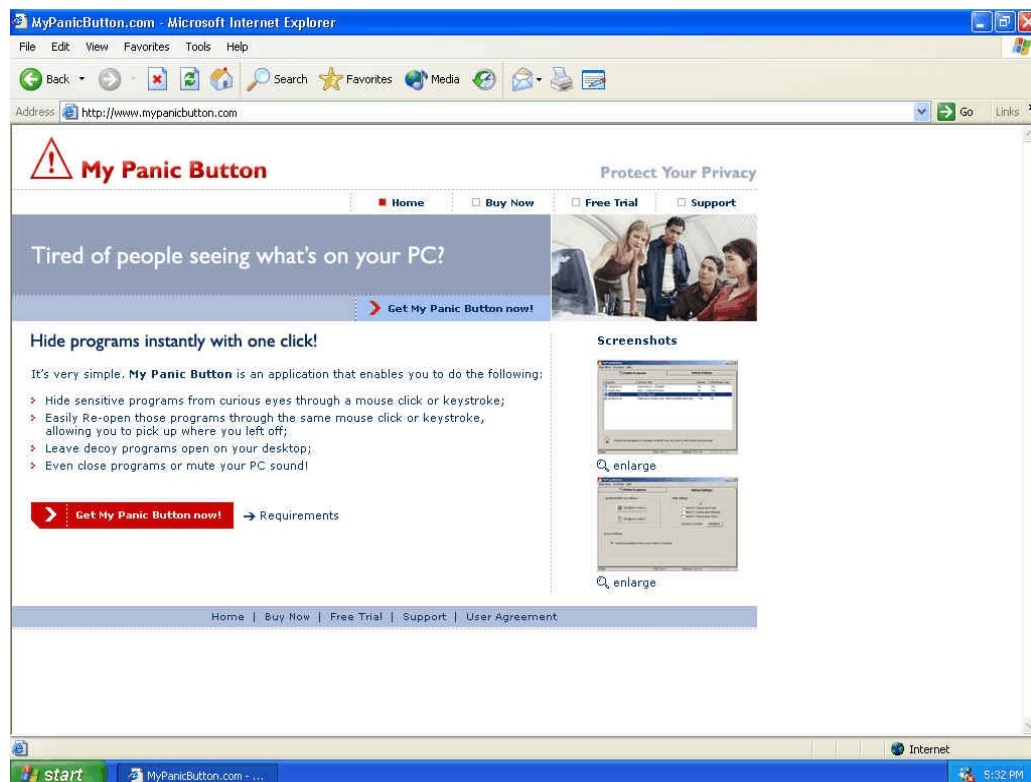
MyPanicButton.com - Microsoft Internet Explorer

File Edit View Favorites Tools Help

Back Search Favorites Media

Address http://www.mypanicbutton.com Go Links

My Panic Button

Protect Your Privacy

Home Buy Now Free Trial Support

Tired of people seeing what's on your PC?

Get My Panic Button now!

Hide programs instantly with one click!

It's very simple. My Panic Button is an application that enables you to do the following:

› Hide sensitive programs from curious eyes through a mouse click or keystroke;
› Easily Re-open those programs through the same mouse click or keystroke, allowing you to pick up where you left off;
› Leave decoy programs open on your desktop;
› Even close programs or mute your PC sound!

Get My Panic Button now! → Requirements

Screenshots

enlarge

enlarge

Home | Buy Now | Free Trial | Support | User Agreement

Internet

start MyPanicButton.com - ...

5:32 PM